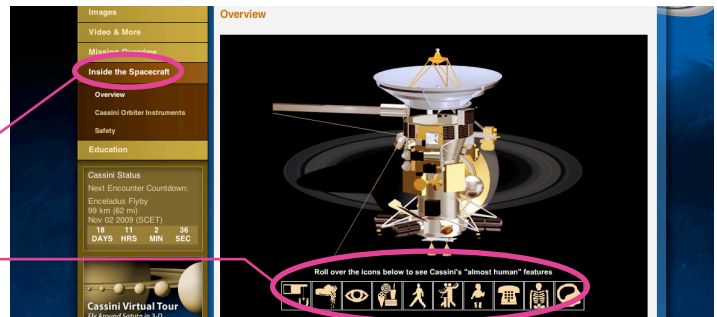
Images

Video & More

Mission Overview

Inside the Spacecraft

Overview

Cassini Orbiter Instruments

Safety

Education

Cassini Status

Next Encounter Countdown:

Enceladus Flyby
99 km (62 mi)
Nov 02 2009 (SCET)

| 18 | 11 | 2 | 36 |
|---|---|---|---|
| DAYS | HRS | MIN | SEC |

Cassini Virtual Tour

Fly Around Saturn in 3-D

Overview

Roll over the icons below to see Cassini's "almost human" features